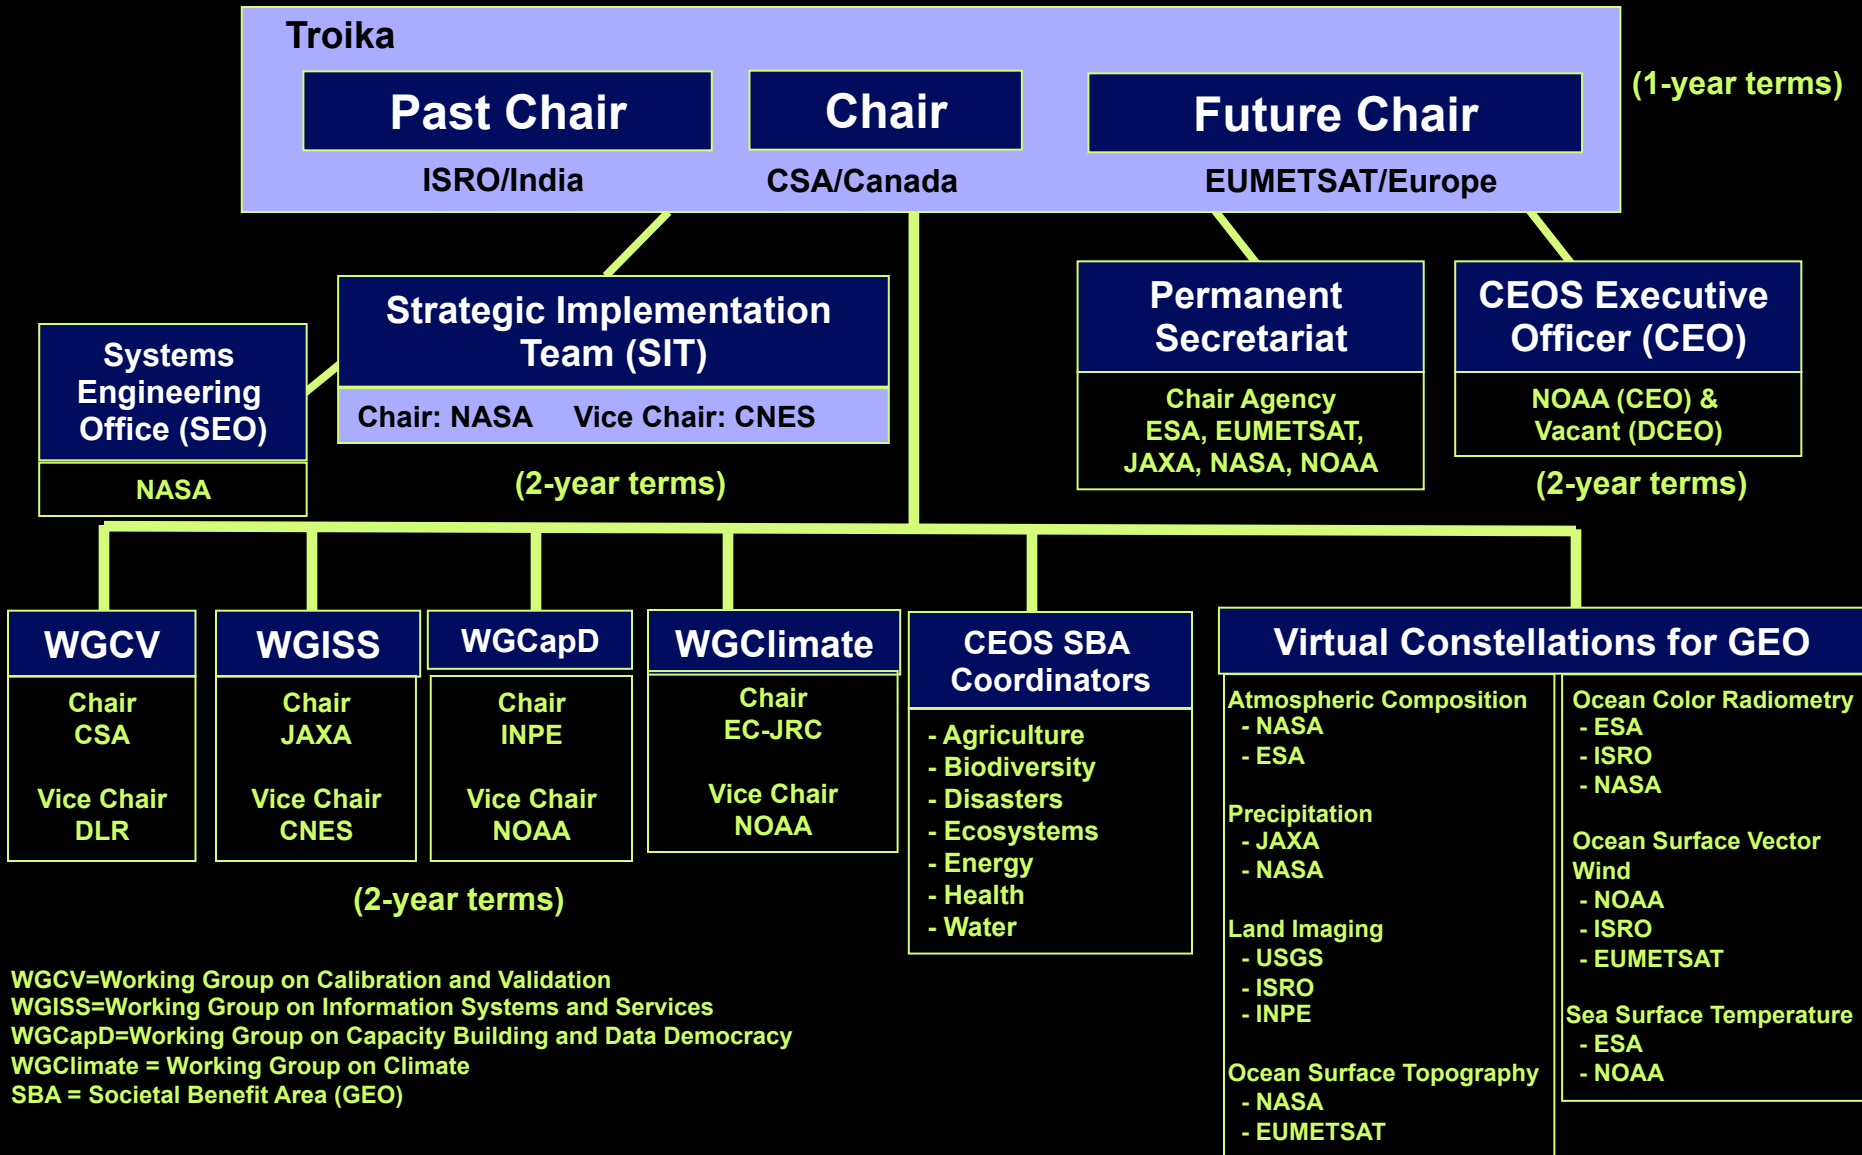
Troika

Past Chair
ISRO/India

Chair
CSA/Canada

Future Chair
EUMETSAT/Europe

(1-year terms)

Systems Engineering Office (SEO)
NASA

Strategic Implementation Team (SIT)
Chair: NASA Vice Chair: CNES

(2-year terms)

Permanent Secretariat
Chair Agency
ESA, EUMETSAT, JAXA, NASA, NOAA

CEOS Executive Officer (CEO)
NOAA (CEO) & Vacant (DCEO)

(2-year terms)

WGCV
Chair
CSA
Vice Chair
DLR

WGISS
Chair
JAXA
Vice Chair
CNES

WGCapD
Chair
INPE
Vice Chair
NOAA

WGClimate
Chair
EC-JRC
Vice Chair
NOAA

(2-year terms)

CEOS SBA Coordinators
- Agriculture
- Biodiversity
- Disasters
- Ecosystems
- Energy
- Health
- Water

Virtual Constellations for GEO

Atmospheric Composition
- NASA
- ESA

Precipitation
- JAXA
- NASA

Land Imaging
- USGS
- ISRO
- INPE

Ocean Surface Topography
- NASA
- EUMETSAT

Ocean Color Radiometry
- ESA
- ISRO
- NASA

Ocean Surface Vector Wind
- NOAA
- ISRO
- EUMETSAT

Sea Surface Temperature
- ESA
- NOAA

WGCV=Working Group on Calibration and Validation
WGISS=Working Group on Information Systems and Services
WGCapD=Working Group on Capacity Building and Data Democracy
WGClimate = Working Group on Climate
SBA = Societal Benefit Area (GEO)